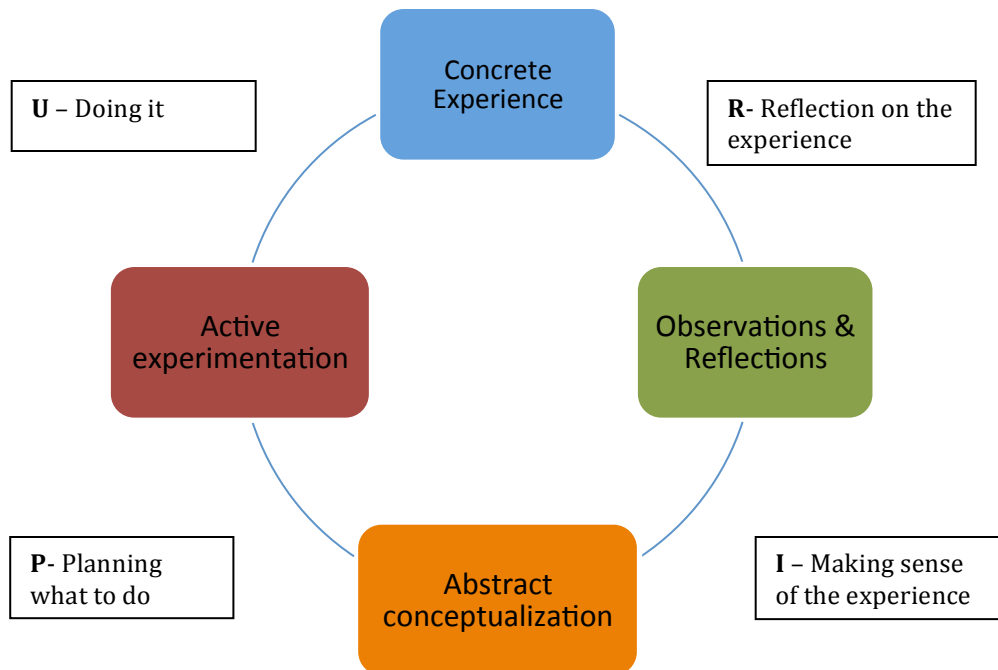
Concrete Experience

U – Doing it

R- Reflection on the experience

Active experimentation

Observations & Reflections

P- Planning what to do

Abstract conceptualization

I – Making sense of the experience